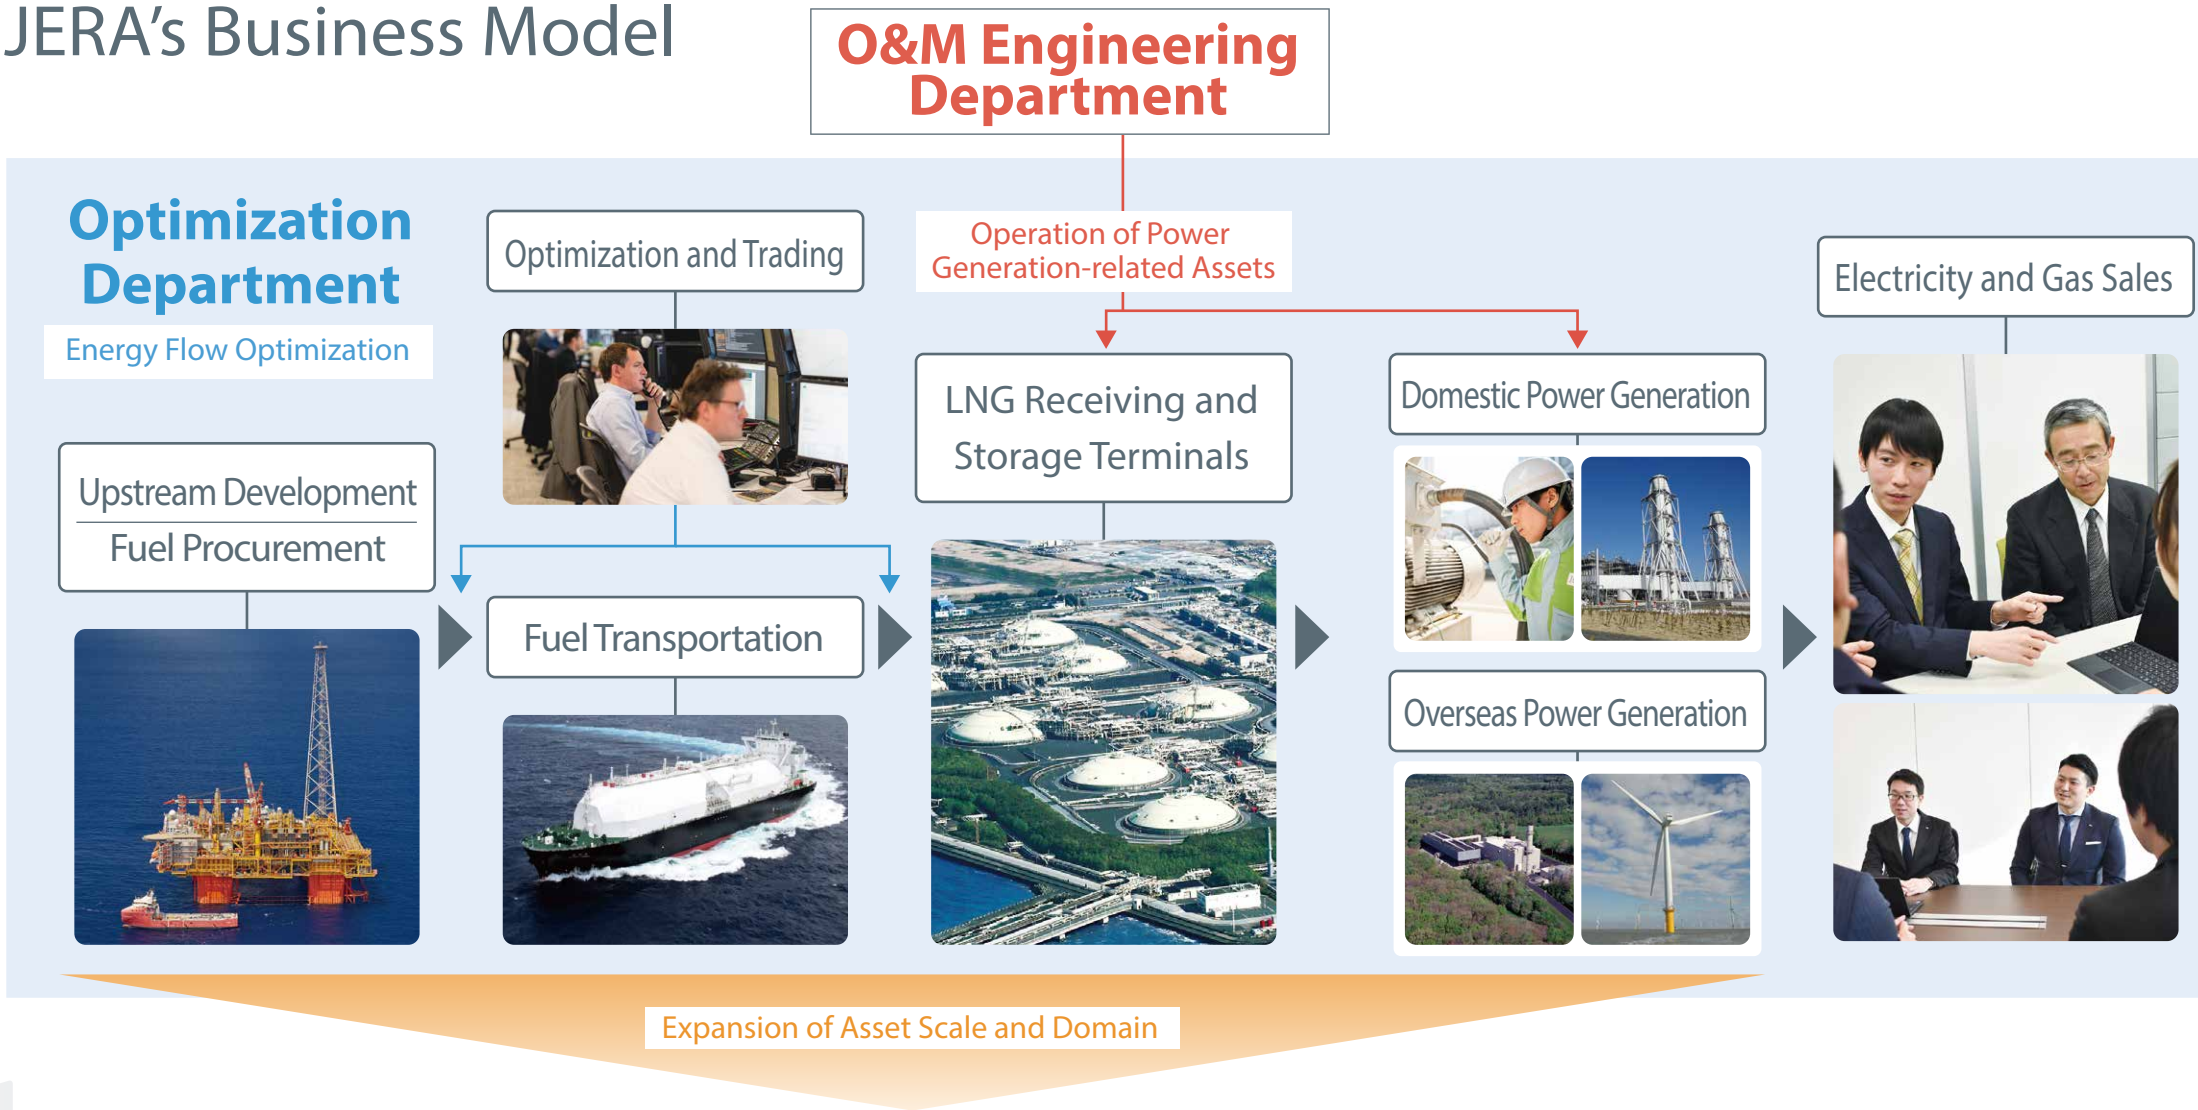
JERA's Business Model

O&M Engineering Department

Optimization Department

Energy Flow Optimization

Optimization and Trading

Operation of Power Generation-related Assets

Electricity and Gas Sales

LNG Receiving and Storage Terminals

Domestic Power Generation

Upstream Development

Fuel Procurement

Fuel Transportation

Overseas Power Generation

Expansion of Asset Scale and Domain